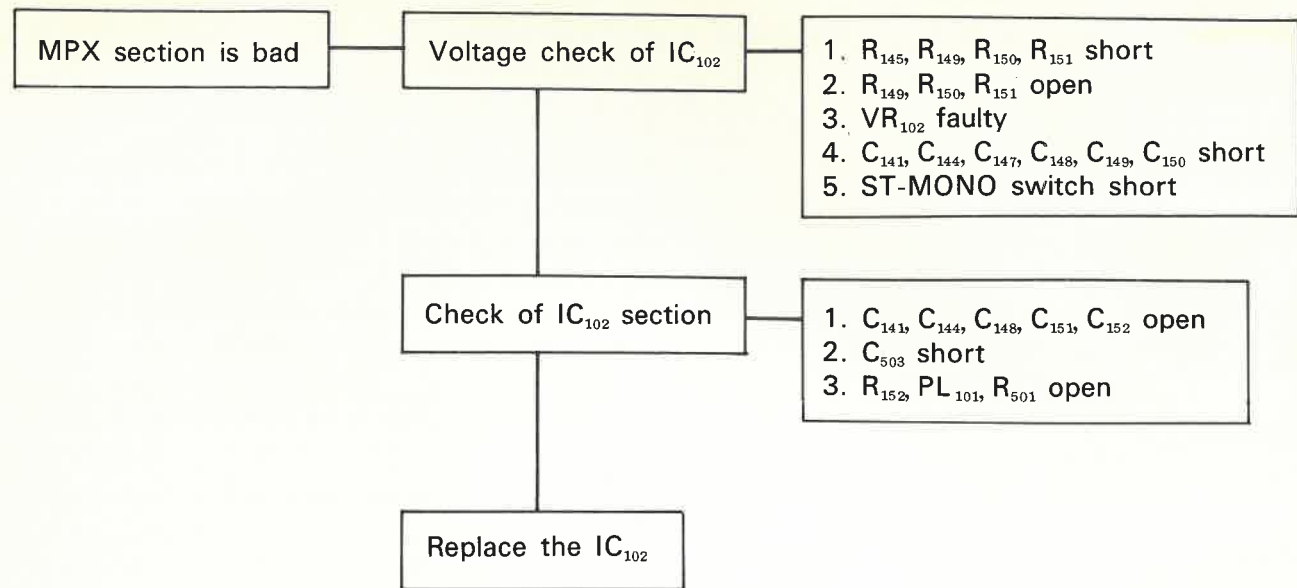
MPX section is bad

Voltage check of $IC_{102}$

1. $R_{145}$, $R_{149}$, $R_{150}$, $R_{151}$ short
2. $R_{149}$, $R_{150}$, $R_{151}$ open
3. $VR_{102}$ faulty
4. $C_{141}$, $C_{144}$, $C_{147}$, $C_{148}$, $C_{149}$, $C_{150}$ short
5. ST-MONO switch short

Check of $IC_{102}$ section

1. $C_{141}$, $C_{144}$, $C_{148}$, $C_{151}$, $C_{152}$ open
2. $C_{503}$ short
3. $R_{152}$, $PL_{101}$, $R_{501}$ open

Replace the $IC_{102}$